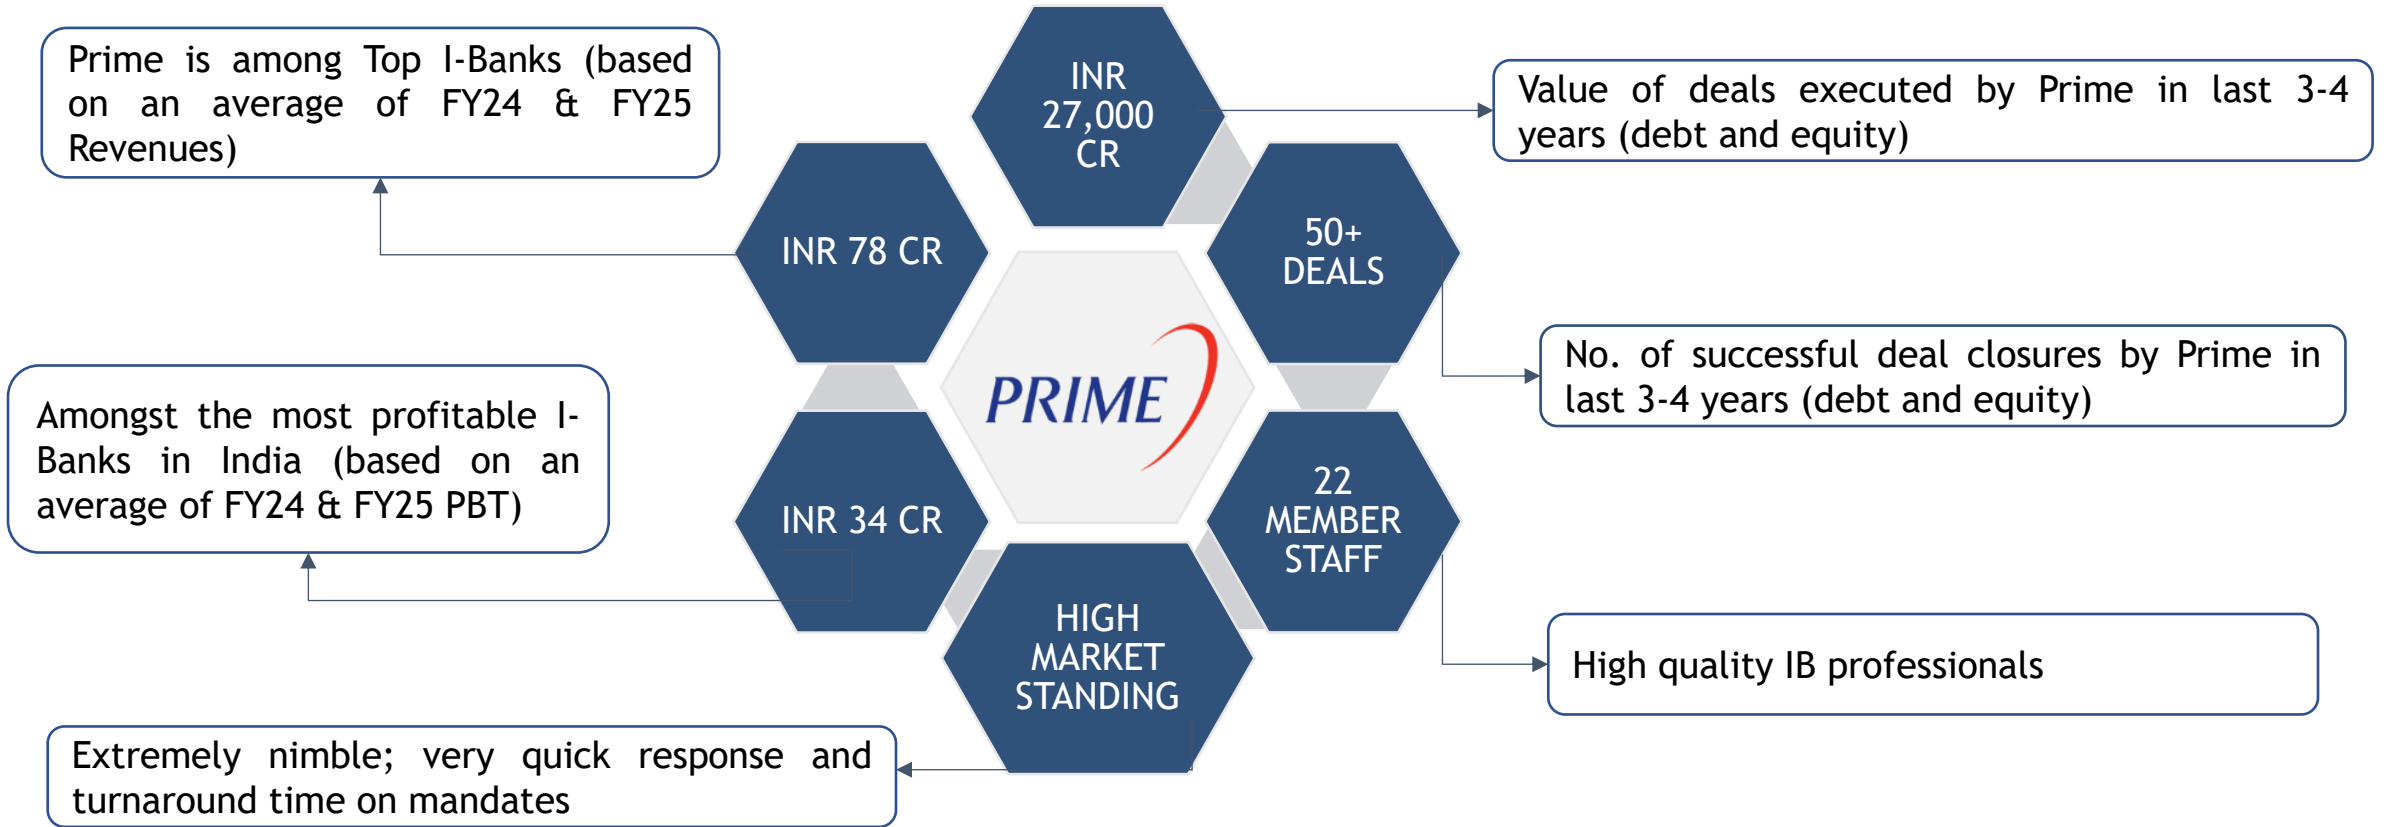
Prime is among Top I-Banks (based on an average of FY24 & FY25 Revenues)

INR 27,000 CR

Value of deals executed by Prime in last 3-4 years (debt and equity)

INR 78 CR

50+ DEALS

PRIME

No. of successful deal closures by Prime in last 3-4 years (debt and equity)

Amongst the most profitable I-Banks in India (based on an average of FY24 & FY25 PBT)

INR 34 CR

22 MEMBER STAFF

HIGH MARKET STANDING

High quality IB professionals

Extremely nimble; very quick response and turnaround time on mandates